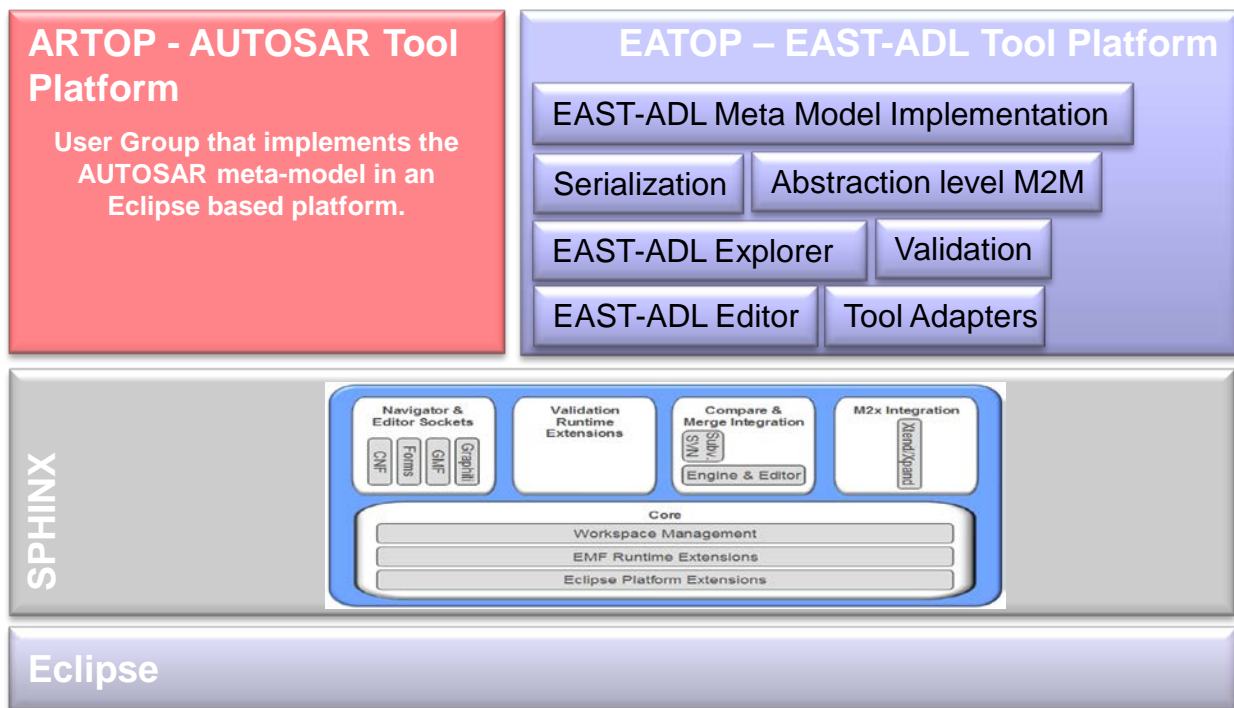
ARTOP - AUTOSAR Tool Platform

User Group that implements the AUTOSAR meta-model in an Eclipse based platform.

EATOP – EAST-ADL Tool Platform

EAST-ADL Meta Model Implementation

Serialization

Abstraction level M2M

EAST-ADL Explorer

Validation

EAST-ADL Editor

Tool Adapters

SPHINX

Navigator & Editor Sockets

CNF

Forms

GMF

Graphiti

Validation Runtime Extensions

Compare & Merge Integration

SVN

Subv.

Engine & Editor

M2x Integration

Xtend/Xpand

Core

Workspace Management

EMF Runtime Extensions

Eclipse Platform Extensions

Eclipse